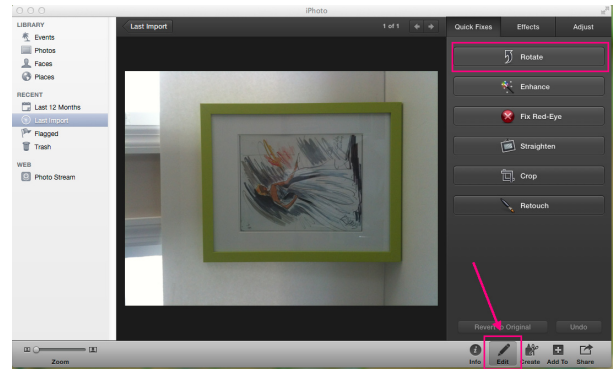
iPhoto

LIBRARY
Events
Photos
Faces
Places

RECENT
Last 12 Months
Last Import
Flagged
Trash

WEB
Photo Stream

Last Import
1 of 1

Quick Fixes
Effects
Adjust

Rotate
Enhance
Fix Red-Eye
Straighten
Crop
Retouch

Revert to Original
Undo

Zoom

Info
Edit
Create
Add To
Share